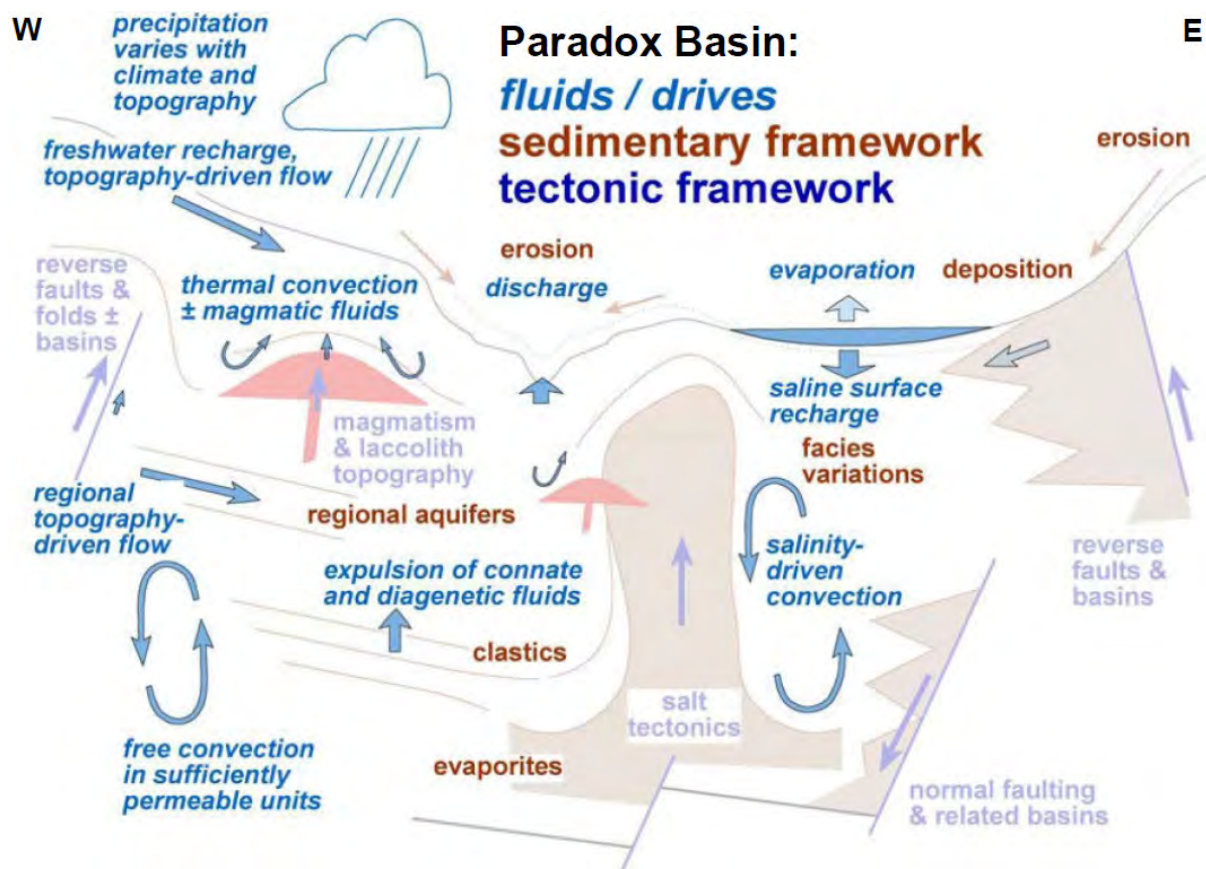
W

E

Paradox Basin:
fluids / drives
sedimentary framework
tectonic framework

precipitation varies with climate and topography

freshwater recharge, topography-driven flow

erosion

erosion

discharge

evaporation

deposition

reverse faults & folds ± basins

thermal convection ± magmatic fluids

saline surface recharge

magmatism & laccolith topography

facies variations

regional topography-driven flow

regional aquifers

salinity-driven convection

reverse faults & basins

expulsion of connate and diagenetic fluids

clastics

salt tectonics

free convection in sufficiently permeable units

evaporites

normal faulting & related basins